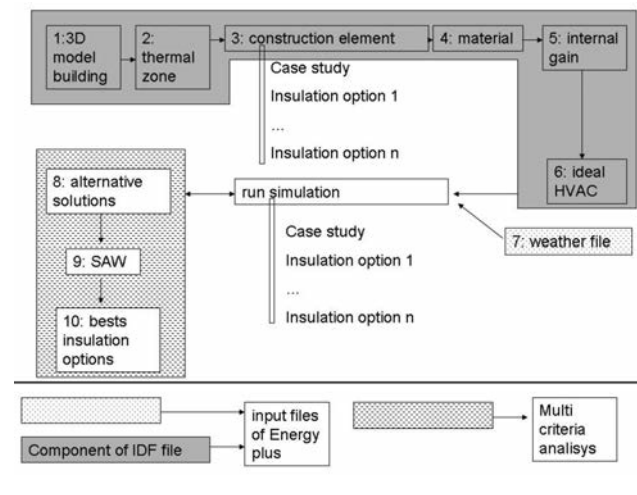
1:3D model building

2: thermal zone

3: construction element

4: material

5: internal gain

Case study

Insulation option 1

...

Insulation option n

6: ideal HVAC

8: alternative solutions

run simulation

9: SAW

10: bests insulation options

Case study

Insulation option 1

...

Insulation option n

7: weather file

input files of Energy plus

Component of IDF file

Multi criteria analisys